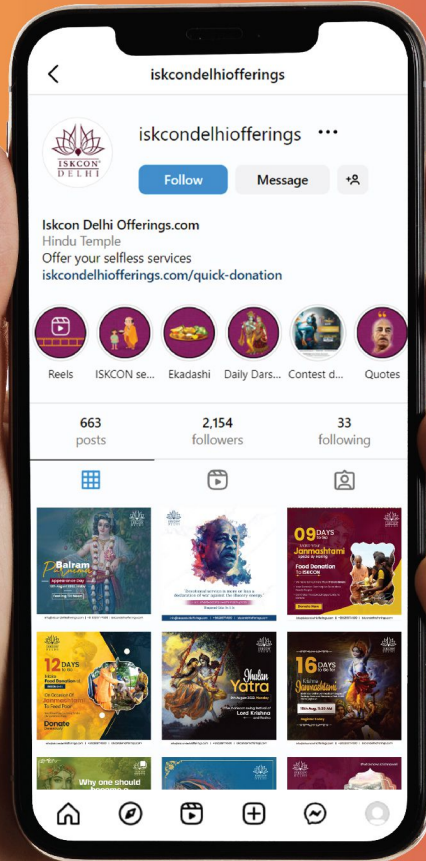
iskcondelhiofferings

ISKCON DELHI

iskcondelhiofferings •••

Follow Message

Iskcon Delhi Offerings.com
Hindu Temple
Offer your selfless services
iskcondelhiofferings.com/quick-donation

Reels ISKCON se... Ekadashi Daily Dars... Contest d... Quotes

663 posts
2,154 followers
33 following

Balram Purnima

09 DAYS to go
Janmashtami
Food Donation to ISKCON
Donate Now

12 DAYS to go
Food Donation
Donate

Jhulan Yatra
Lord Krishna

16 DAYS to go
Krishna Janmashtami

Why one should